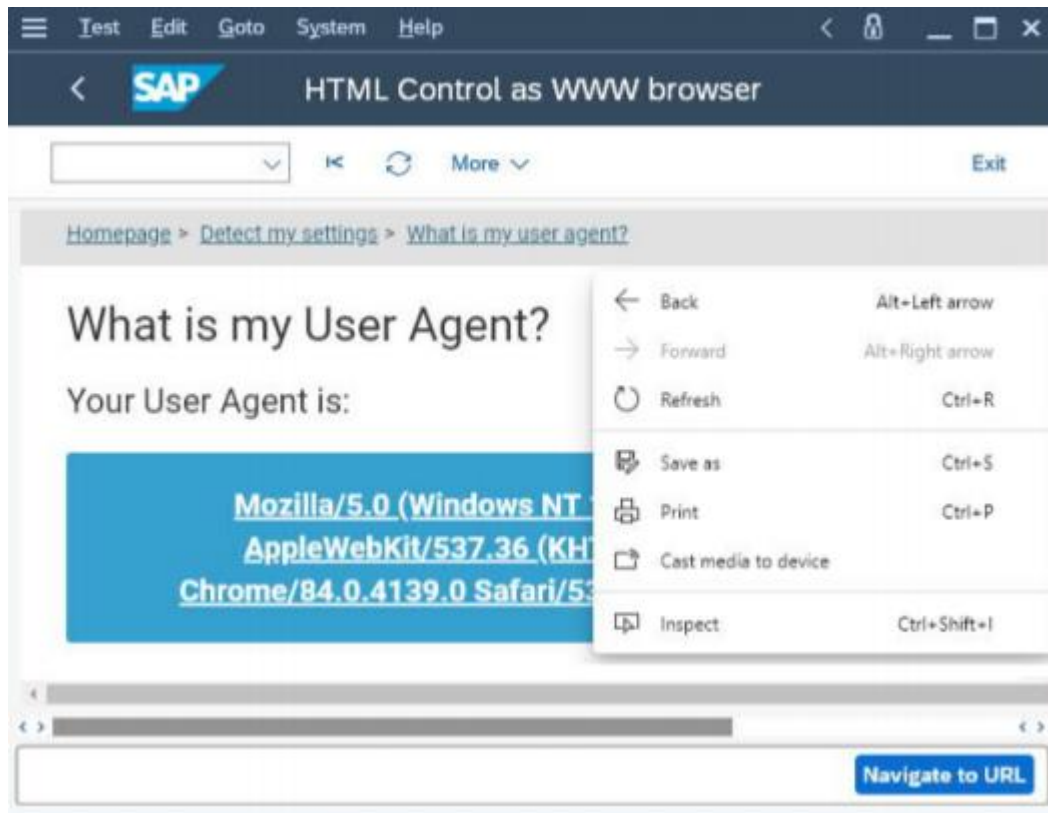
Test Edit Goto System Help

SAP HTML Control as WWW browser

More Exit

Homepage > Detect my settings > What is my user agent?

What is my User Agent?

Your User Agent is:

Mozilla/5.0 (Windows NT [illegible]
AppleWebKit/537.36 (KH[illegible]
Chrome/84.0.4139.0 Safari/53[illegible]

Back Alt+Left arrow
Forward Alt+Right arrow
Refresh Ctrl+R
Save as Ctrl+S
Print Ctrl+P
Cast media to device
Inspect Ctrl+Shift+I

Navigate to URL